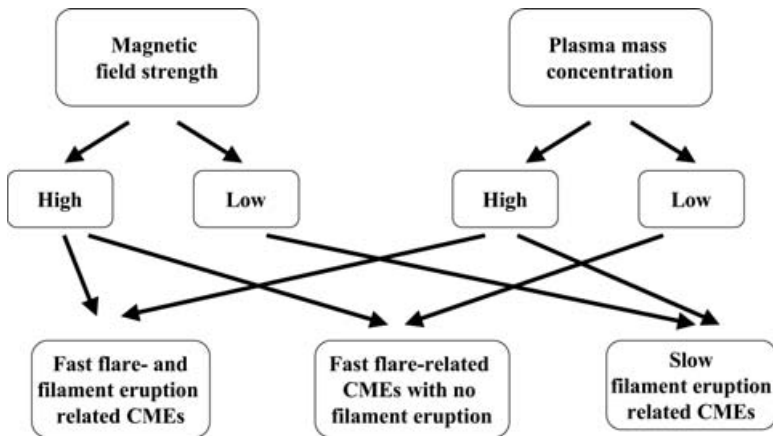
Magnetic field strength

Plasma mass concentration

High

Low

High

Low

Fast flare- and filament eruption related CMEs

Fast flare-related CMEs with no filament eruption

Slow filament eruption related CMEs